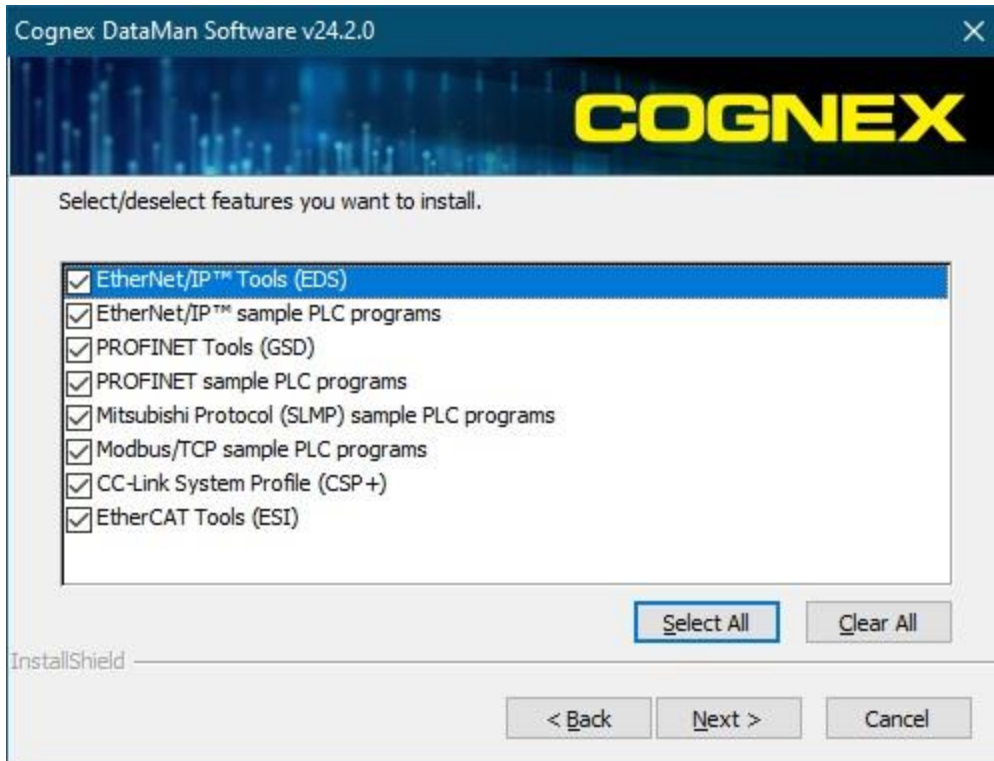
Cognex DataMan Software v24.2.0

COGNEX

Select/deselect features you want to install.

EtherNet/IP™ Tools (EDS)
EtherNet/IP™ sample PLC programs
PROFINET Tools (GSD)
PROFINET sample PLC programs
Mitsubishi Protocol (SLMP) sample PLC programs
Modbus/TCP sample PLC programs
CC-Link System Profile (CSP+)
EtherCAT Tools (ESI)

Select All
Clear All

InstallShield

< Back
Next >
Cancel